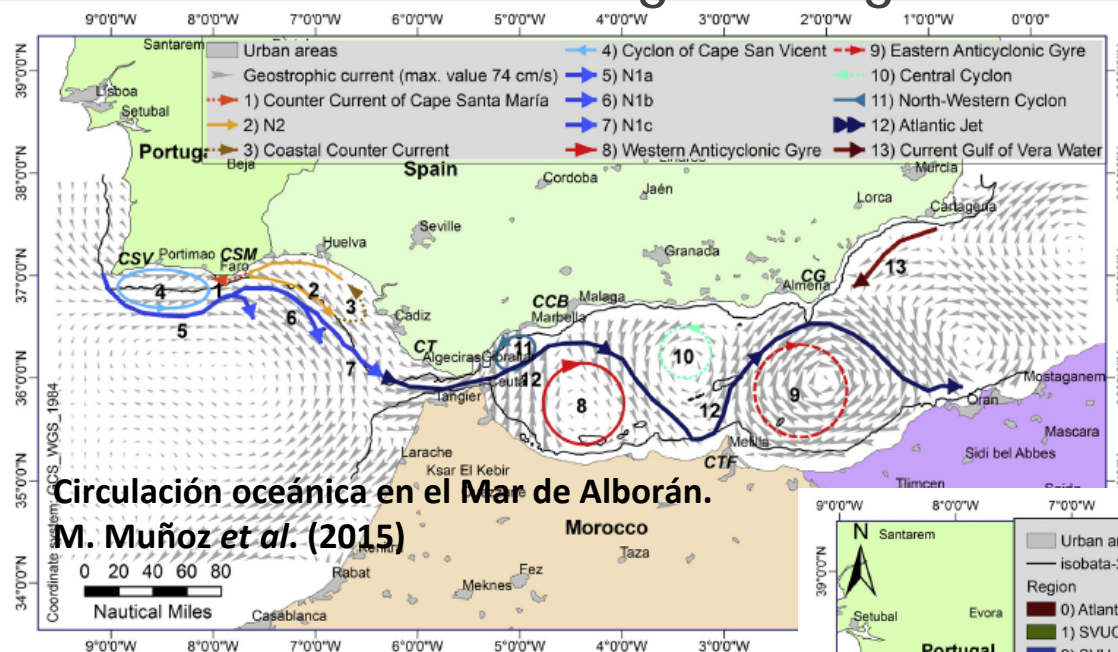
9°0'0"W 8°0'0"W 7°0'0"W 6°0'0"W 5°0'0"W 4°0'0"W 3°0'0"W 2°0'0"W 1°0'0"W 0°0'0"

Urban areas
Geostrophic current (max. value 74 cm/s)
1) Counter Current of Cape Santa María
2) N2
3) Coastal Counter Current
4) Cyclon of Cape San Vicent
5) N1a
6) N1b
7) N1c
8) Western Anticyclonic Gyre
9) Eastern Anticyclonic Gyre
10) Central Cyclon
11) North-Western Cyclon
12) Atlantic Jet
13) Current Gulf of Vera Water

39°0'0"N 38°0'0"N 37°0'0"N 36°0'0"N 35°0'0"N 34°0'0"N

Santarem
Lisboa
Setubal
Portug
Beja
Spain
Cordoba
Jaén
Murcia
Lorca
Cartagena
Seville
Huelva
Granada
CSV
Portimao
CSM
Faro
CG
Almeria
4
1
2
3
5
6
13
CCB
Malaga
Marbella
Cadiz
CT
Algeciras
11
10
7
Ceuta
12
Tangier
8
12
9
Mostaganem
Oran
Melilla
CTF
Mascara
Sidi bel Abbes
Larache
Ksar El Kebir
Tlimcen
Coordinate system: GCS_WGS_1984

Circulación oceánica en el Mar de Alborán. M. Muñoz et al. (2015)

Morocco
Taza
Rabat
Fez
Meknes
Casablanca
0 20 40 60 80
Nautical Miles

9°0'0"W 8°0'0"W 7°0'0"W
N
Santarem
39°0'0"N
Setubal
Evora
Portugal
Urban ar
isobata-
Region
0) Atlant
1) SVUC